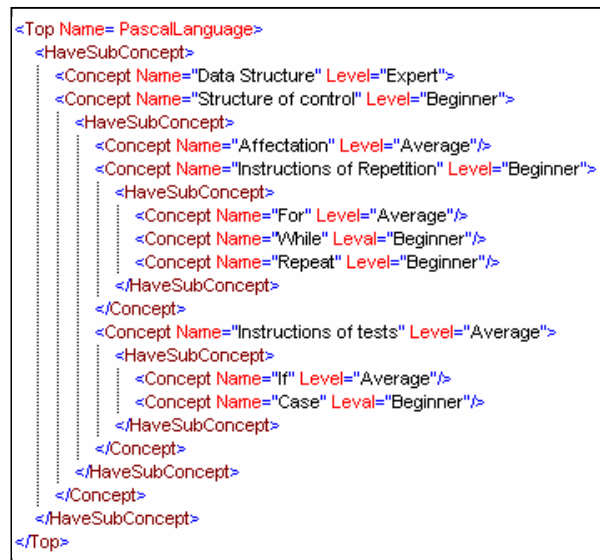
<Top Name= PascalLanguage>
<HaveSubConcept>
<Concept Name="Data Structure" Level="Expert">
<Concept Name="Structure of control" Level="Beginner">
<HaveSubConcept>
<Concept Name="Affectation" Level="Average"/>
<Concept Name="Instructions of Repetition" Level="Beginner">
<HaveSubConcept>
<Concept Name="For" Level="Average"/>
<Concept Name="While" Leval="Beginner"/>
<Concept Name="Repeat" Level="Beginner"/>
</HaveSubConcept>
</Concept>
<Concept Name="Instructions of tests" Level="Average">
<HaveSubConcept>
<Concept Name="If" Level="Average"/>
<Concept Name="Case" Leval="Beginner"/>
</HaveSubConcept>
</Concept>
</HaveSubConcept>
</Concept>
</HaveSubConcept>
</Top>